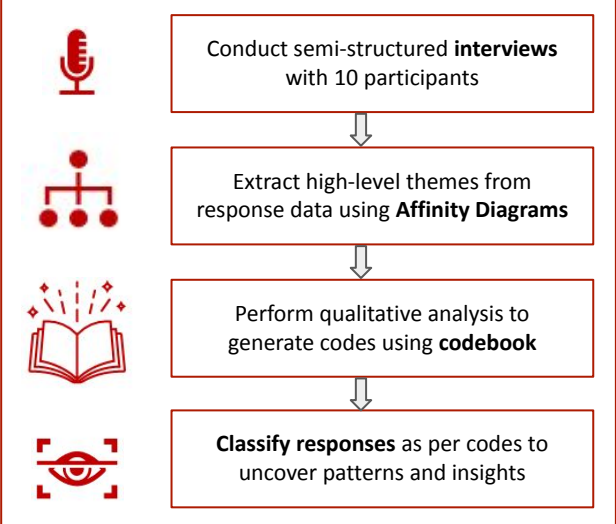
Conduct semi-structured **interviews** with 10 participants

Extract high-level themes from response data using **Affinity Diagrams**

Perform qualitative analysis to generate codes using **codebook**

**Classify responses** as per codes to uncover patterns and insights